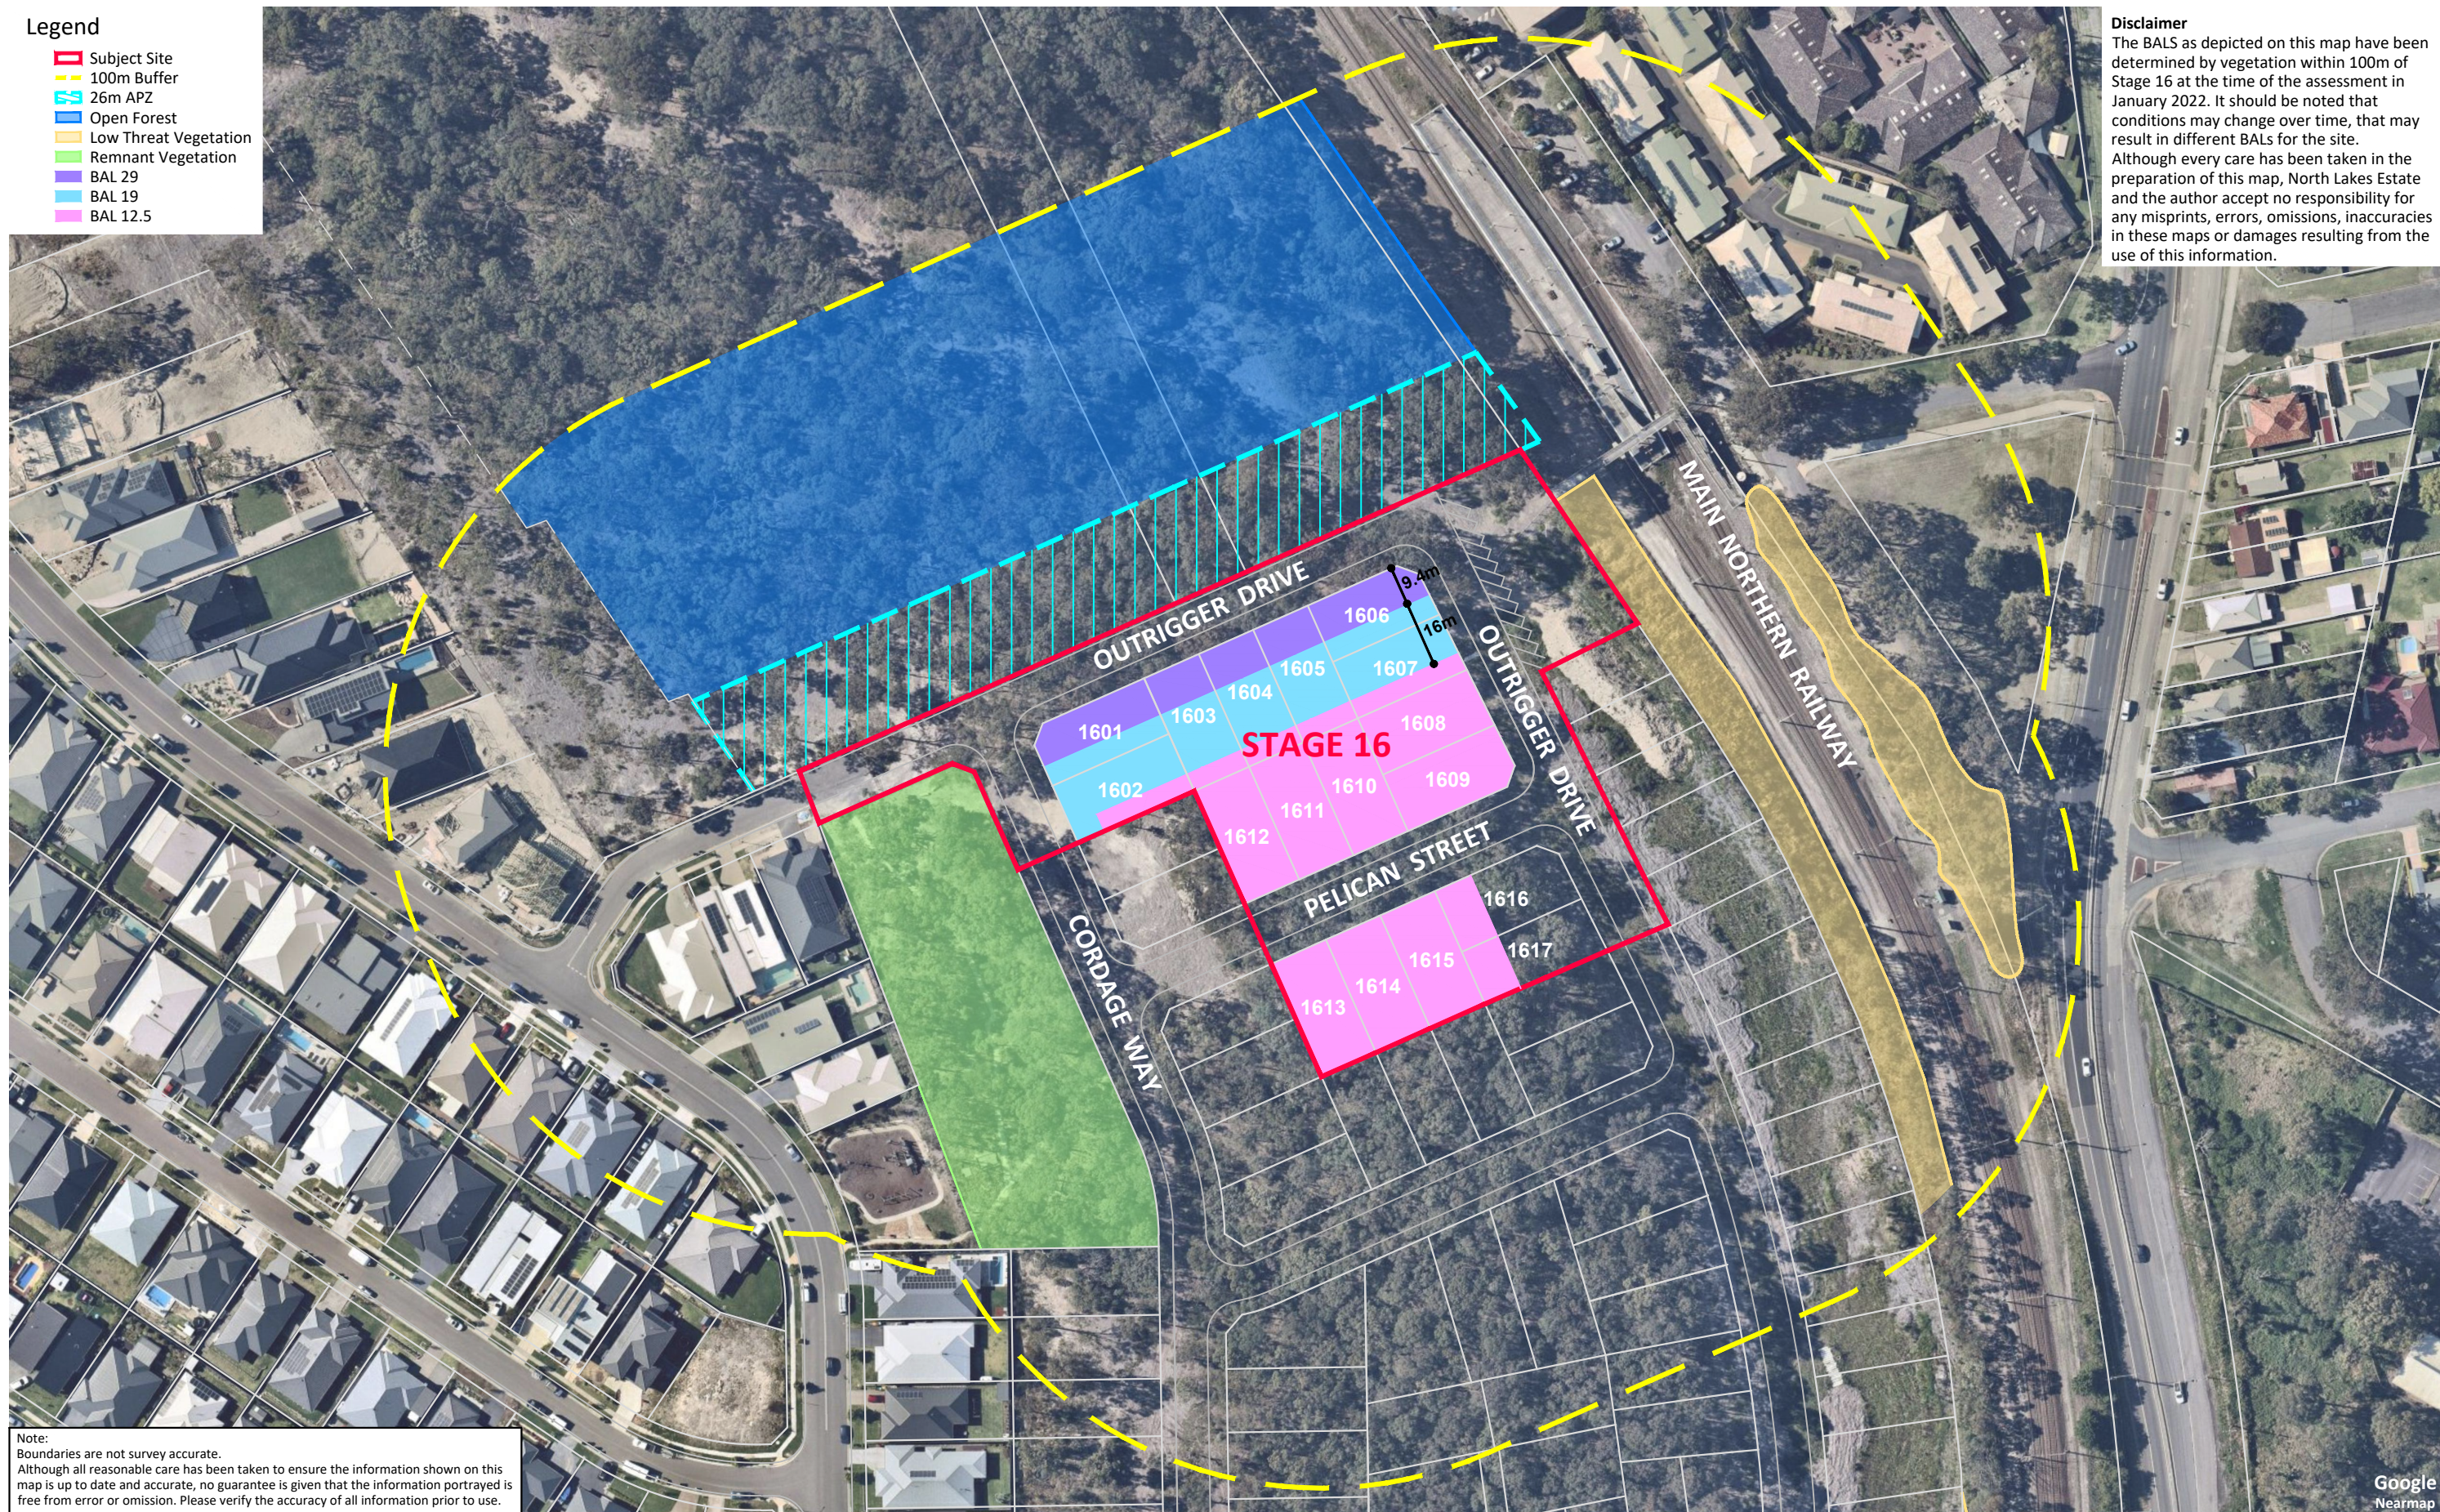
Legend
Subject Site
100m Buffer
26m APZ
Open Forest
Low Threat Vegetation
Remnant Vegetation
BAL 29
BAL 19
BAL 12.5

Disclaimer
The BALS as depicted on this map have been determined by vegetation within 100m of Stage 16 at the time of the assessment in January 2022. It should be noted that conditions may change over time, that may result in different BALs for the site. Although every care has been taken in the preparation of this map, North Lakes Estate and the author accept no responsibility for any misprints, errors, omissions, inaccuracies in these maps or damages resulting from the use of this information.

OUTRIGGER DRIVE
9.4m
16m
1606
1605
1607
1604
1603
1601
STAGE 16
1608
1602
1610
1609
1611
1612
OUTRIGGER DRIVE
PELICAN STREET
1616
1615
1617
1614
1613
CORDAGE WAY
MAIN NORTHERN RAILWAY

Note:
Boundaries are not survey accurate.
Although all reasonable care has been taken to ensure the information shown on this map is up to date and accurate, no guarantee is given that the information portrayed is free from error or omission. Please verify the accuracy of all information prior to use.

Google
Nearmap